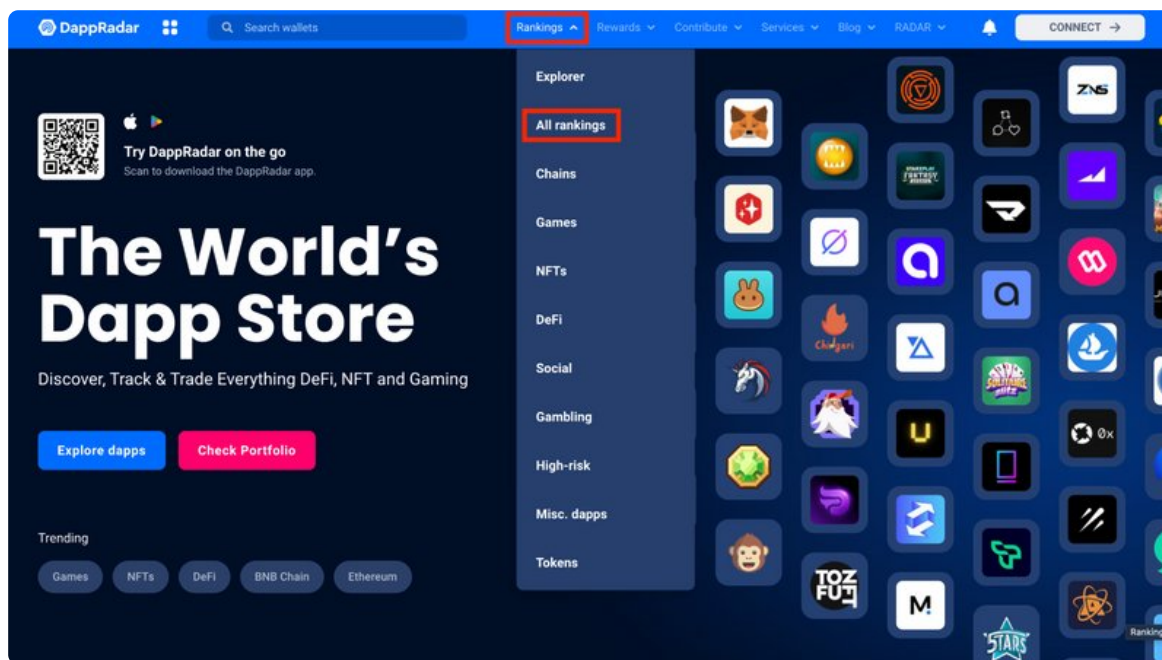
DappRadar
Search wallets
Rankings
Rewards
Contribute
Services
Blog
RADAR
CONNECT →

Explorer
All rankings
Chains
Games
NFTs
DeFi
Social
Gambling
High-risk
Misc. dapps
Tokens

Try DappRadar on the go
Scan to download the DappRadar app.

The World's Dapp Store

Discover, Track & Trade Everything DeFi, NFT and Gaming

Explore dapps
Check Portfolio

Trending
Games
NFTs
DeFi
BNB Chain
Ethereum

ZNS
Chingari
STARS
TOZ FU
M
0x
Ranking